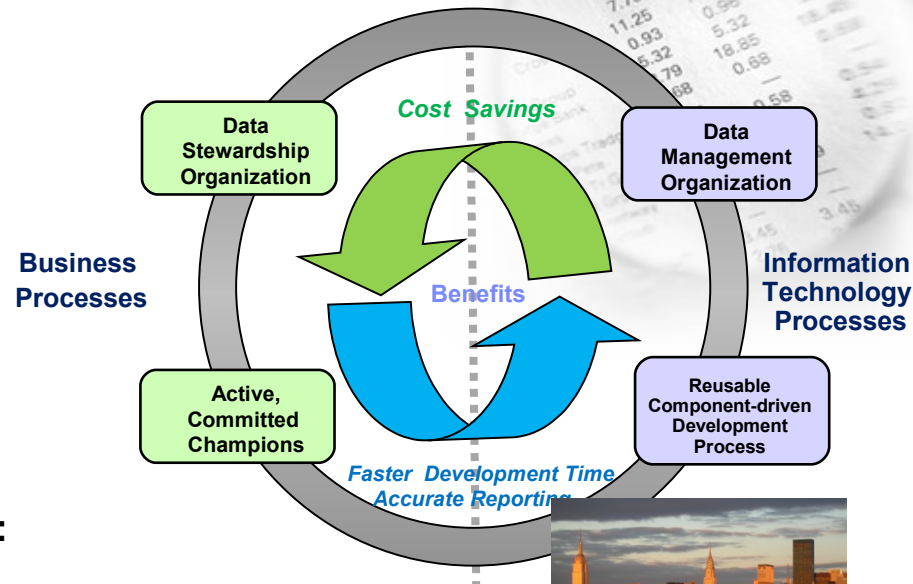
Cost Savings

Data Stewardship Organization

Data Management Organization

Business Processes

Benefits

Information Technology Processes

Active, Committed Champions

Reusable Component-driven Development Process

Faster Development Time
Accurate Reporting

11.25
0.93
5.32
79
68
0.98
5.32
18.85
0.68
0.58
3.45